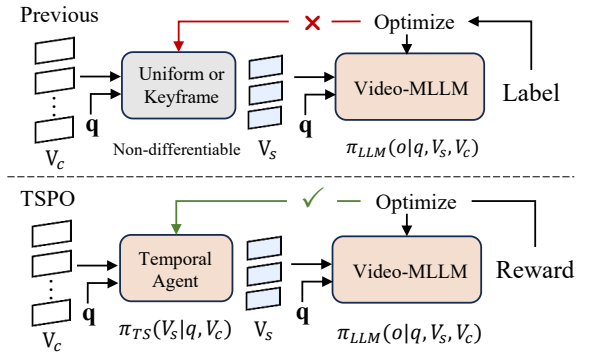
Previous

× Optimize

Uniform or Keyframe

Video-MLLM

Label

$\mathbf{q}$

$\mathbf{q}$

$\vdots$

$V_c$

Non-differentiable

$V_s$

$\pi_{LLM}(o|q, V_s, V_c)$

TSPO

✓ Optimize

Temporal Agent

Video-MLLM

Reward

$\mathbf{q}$

$\mathbf{q}$

$\vdots$

$V_c$

$\pi_{TS}(V_s|q, V_c)$

$V_s$

$\pi_{LLM}(o|q, V_s, V_c)$